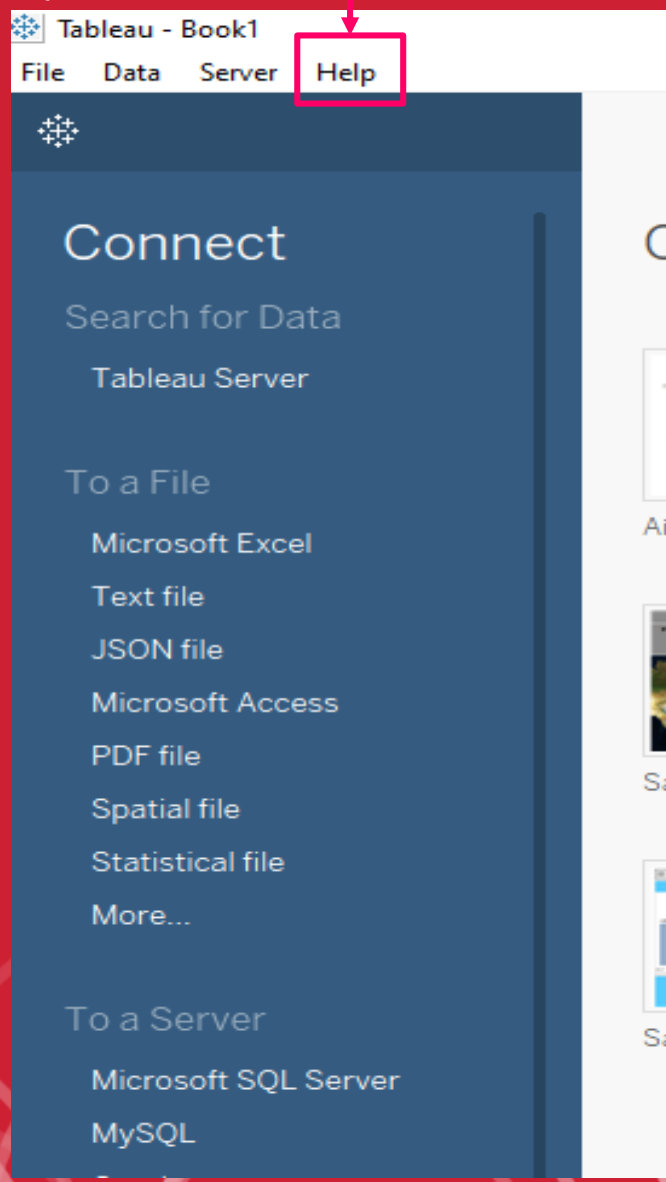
Tableau - Book1
File Data Server Help

Connect
Search for Data
Tableau Server

To a File
Microsoft Excel
Text file
JSON file
Microsoft Access
PDF file
Spatial file
Statistical file
More...

To a Server
Microsoft SQL Server
MySQL

C
Ai
Sa
Sa